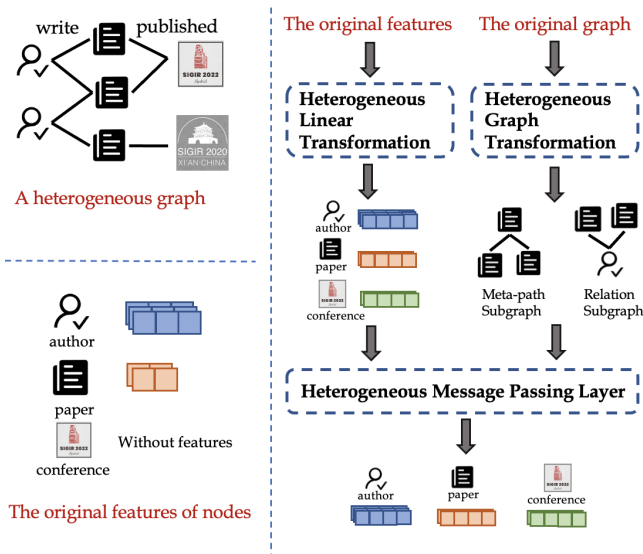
write

published

SIGIR 2022

SIGIR 2020 XI'AN·CHINA

A heterogeneous graph

author

paper

SIGIR 2022

conference

Without features

The original features of nodes

The original features

The original graph

Heterogeneous Linear Transformation

Heterogeneous Graph Transformation

author

paper

SIGIR 2022

conference

Meta-path Subgraph

Relation Subgraph

Heterogeneous Message Passing Layer

author

paper

SIGIR 2022

conference